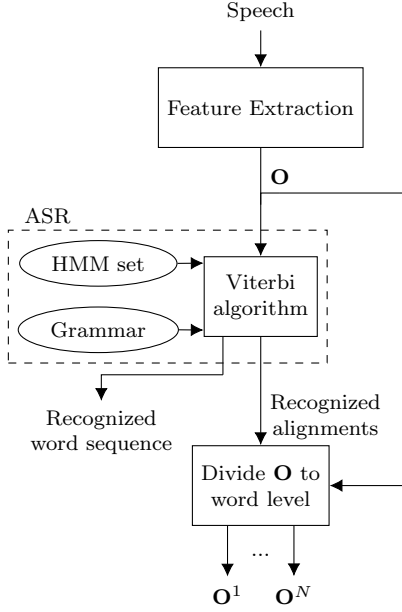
Speech

Feature Extraction

$\mathbf{O}$

ASR

HMM set

Grammar

Viterbi algorithm

Recognized word sequence

Recognized alignments

Divide $\mathbf{O}$ to word level

...

$\mathbf{O}^1$ $\mathbf{O}^N$